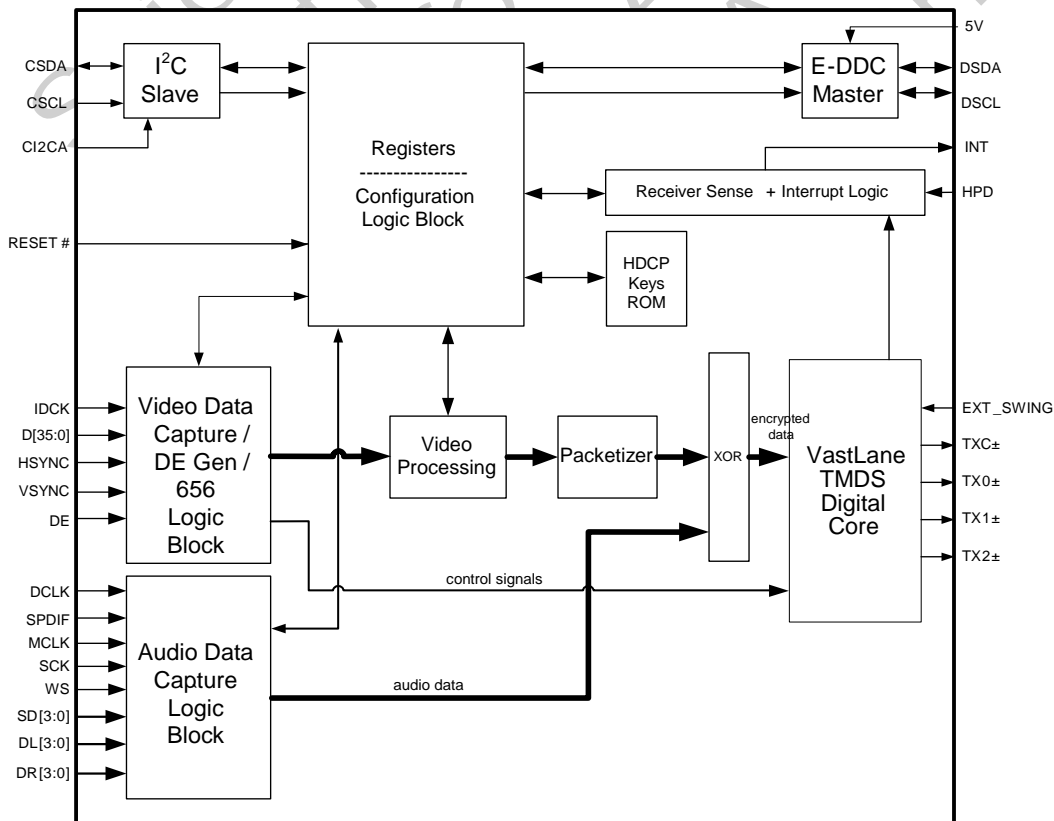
CSDA
CSCL
CI2CA
$I^2C$ Slave
Registers
---------------
Configuration Logic Block
5V
E-DDC Master
DSDA
DSCL
INT
Receiver Sense + Interrupt Logic
HPD
RESET #
HDCP Keys ROM
IDCK
D[35:0]
HSYNC
VSYNC
DE
Video Data Capture / DE Gen / 656 Logic Block
Video Processing
Packetizer
XOR
encrypted data
VastLane TMDS Digital Core
EXT_SWING
TXC±
TX0±
TX1±
TX2±
control signals
DCLK
SPDIF
MCLK
SCK
WS
SD[3:0]
DL[3:0]
DR[3:0]
Audio Data Capture Logic Block
audio data